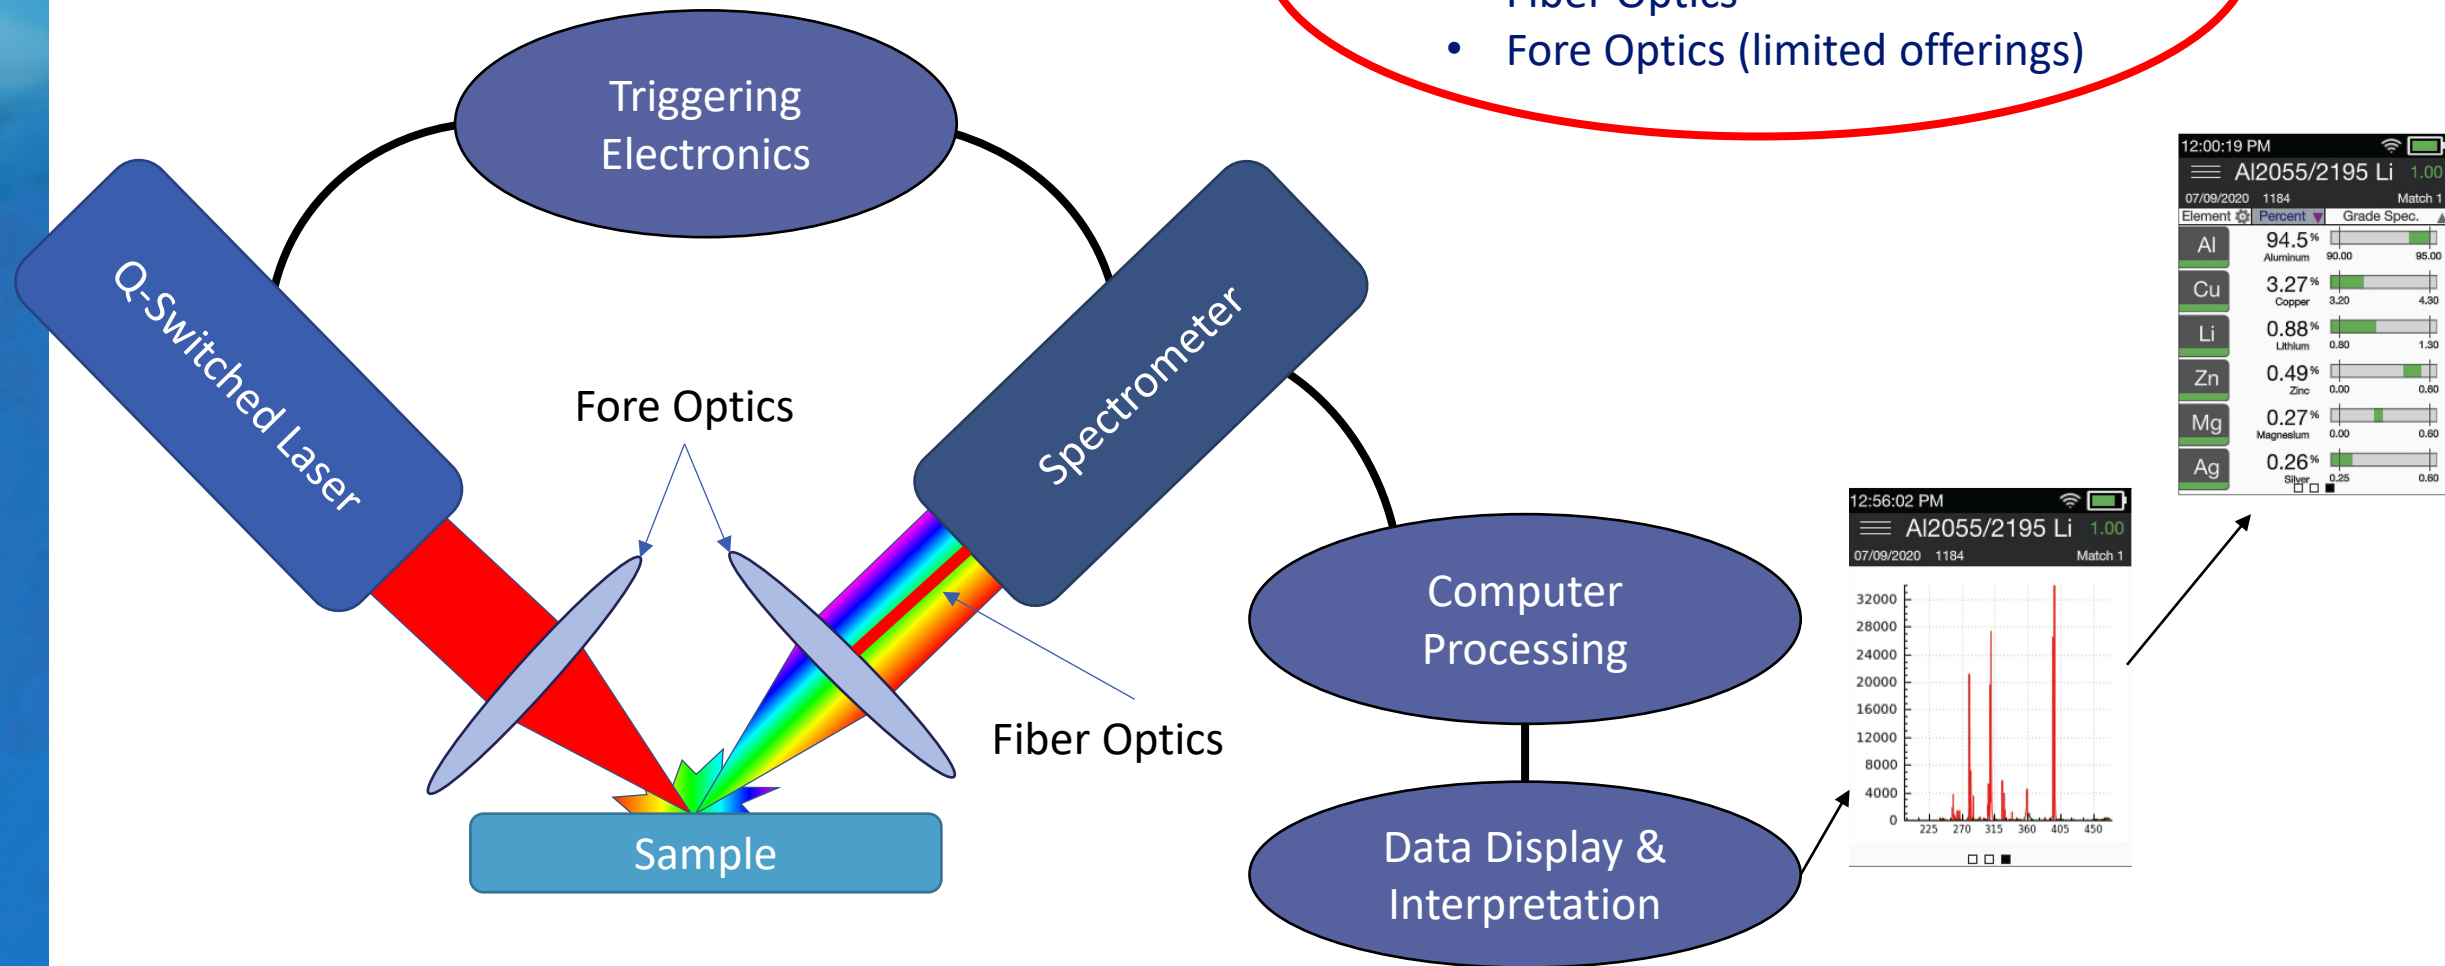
• Fore Optics (limited offerings)

Triggering Electronics

Q-Switched Laser

Spectrometer

Fore Optics

Fiber Optics

Sample

Computer Processing

Data Display & Interpretation

12:56:02 PM
Al2055/2195 Li 1.00
07/09/2020 1184 Match 1
32000
28000
24000
20000
16000
12000
8000
4000
0
225 270 315 360 405 450

12:00:19 PM
Al2055/2195 Li 1.00
07/09/2020 1184 Match 1
Element Percent Grade Spec.

| Element | Percent | Grade Spec. |
|---|---|---|
| Al | 94.5% Aluminum | 90.00 95.00 |
| Cu | 3.27% Copper | 3.20 4.30 |
| Li | 0.88% Lithium | 0.80 1.30 |
| Zn | 0.49% Zinc | 0.00 0.60 |
| Mg | 0.27% Magnesium | 0.00 0.60 |
| Ag | 0.26% Silver | 0.25 0.60 |